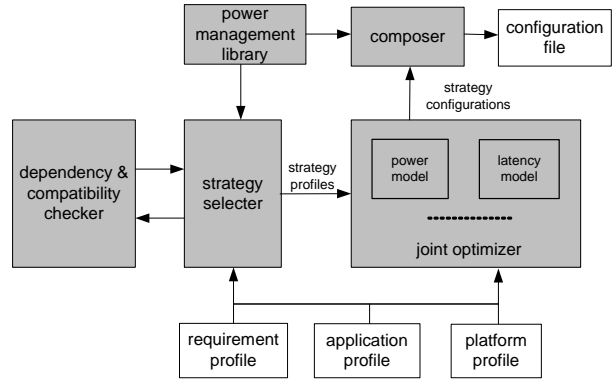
power management library

composer

configuration file

strategy configurations

dependency & compatibility checker

strategy selecter

strategy profiles

power model

latency model

joint optimizer

requirement profile

application profile

platform profile